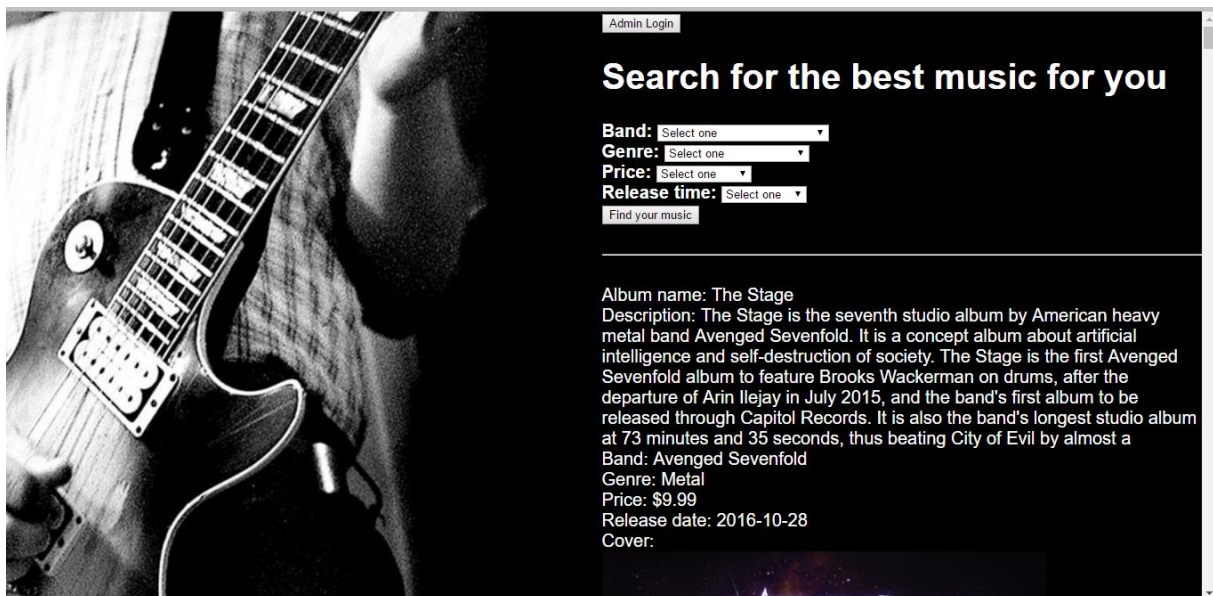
Admin Login

Search for the best music for you

Band: Select one
Genre: Select one
Price: Select one
Release time: Select one
Find your music

Album name: The Stage
Description: The Stage is the seventh studio album by American heavy metal band Avenged Sevenfold. It is a concept album about artificial intelligence and self-destruction of society. The Stage is the first Avenged Sevenfold album to feature Brooks Wackerman on drums, after the departure of Arin Ilejay in July 2015, and the band's first album to be released through Capitol Records. It is also the band's longest studio album at 73 minutes and 35 seconds, thus beating City of Evil by almost a
Band: Avenged Sevenfold
Genre: Metal
Price: $9.99
Release date: 2016-10-28
Cover: